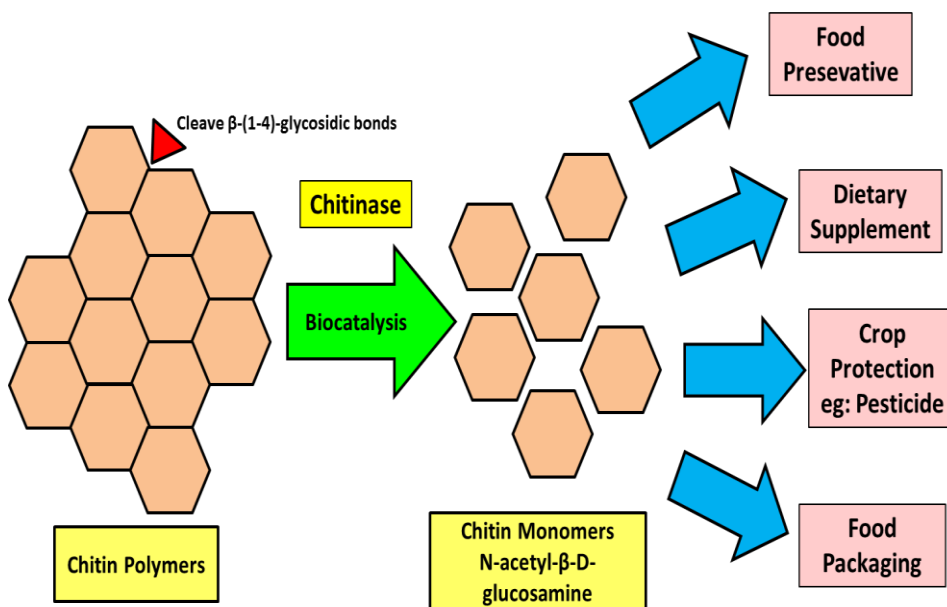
Cleave β-(1-4)-glycosidic bonds

Chitinase

Biocatalysis

Chitin Polymers

Chitin Monomers N-acetyl-β-D-glucosamine

Food Presevative

Dietary Supplement

Crop Protection eg: Pesticide

Food Packaging